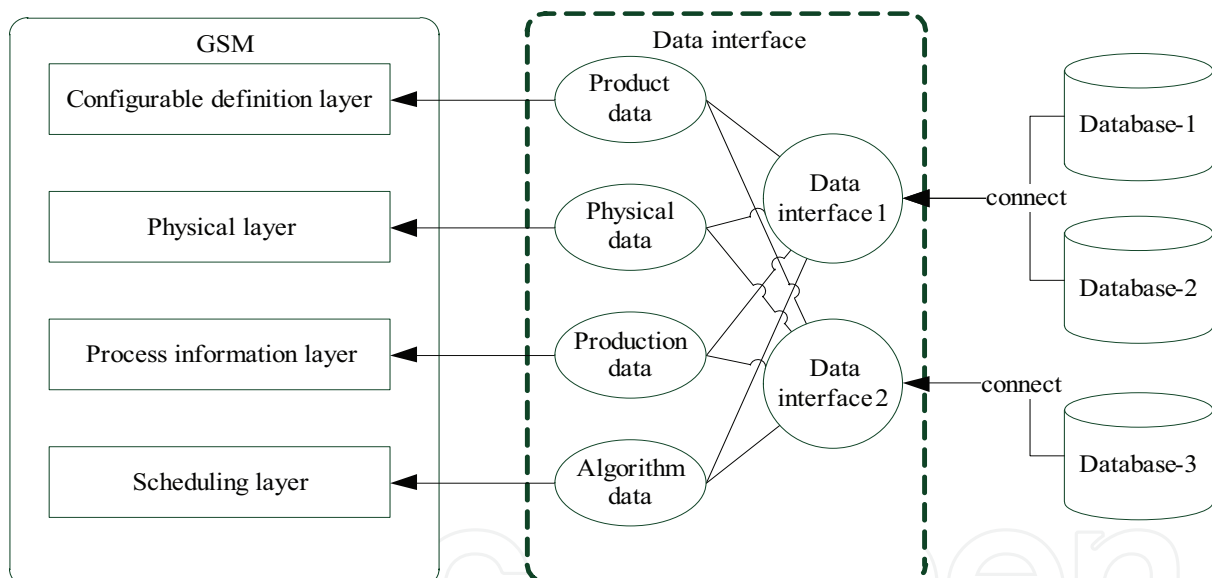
GSM

Configurable definition layer

Physical layer

Process information layer

Scheduling layer

Data interface

Product data

Physical data

Production data

Algorithm data

Data interface 1

Data interface 2

connect

connect

Database-1

Database-2

Database-3